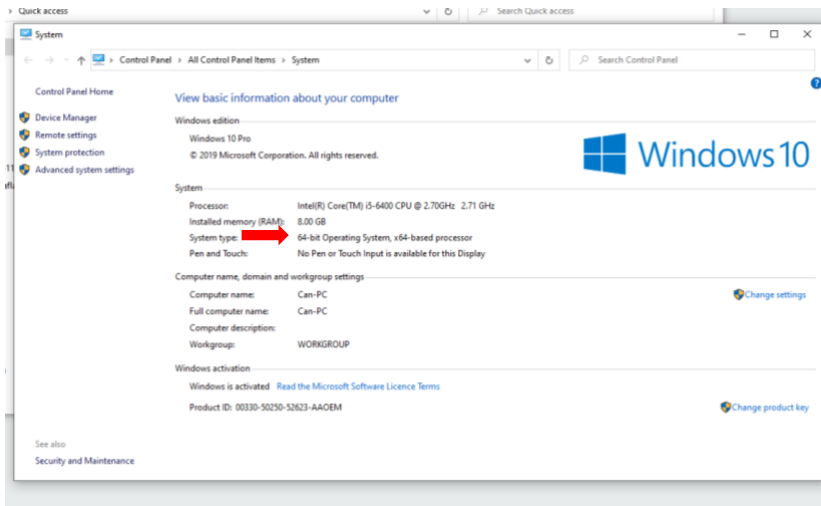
Quick access
Search Quick access

System

Control Panel > All Control Panel Items > System
Search Control Panel

Control Panel Home
Device Manager
Remote settings
System protection
Advanced system settings

View basic information about your computer

Windows edition
Windows 10 Pro
© 2019 Microsoft Corporation. All rights reserved.

Windows 10

System
Processor: Intel(R) Core(TM) i5-6400 CPU @ 2.70GHz 2.71 GHz
Installed memory (RAM): 8.00 GB
System type: 64-bit Operating System, x64-based processor
Pen and Touch: No Pen or Touch Input is available for this Display

Computer name, domain and workgroup settings
Computer name: Can-PC
Full computer name: Can-PC
Computer description:
Workgroup: WORKGROUP
Change settings

Windows activation
Windows is activated Read the Microsoft Software Licence Terms
Product ID: 00330-50250-52623-AAOEM
Change product key

See also
Security and Maintenance